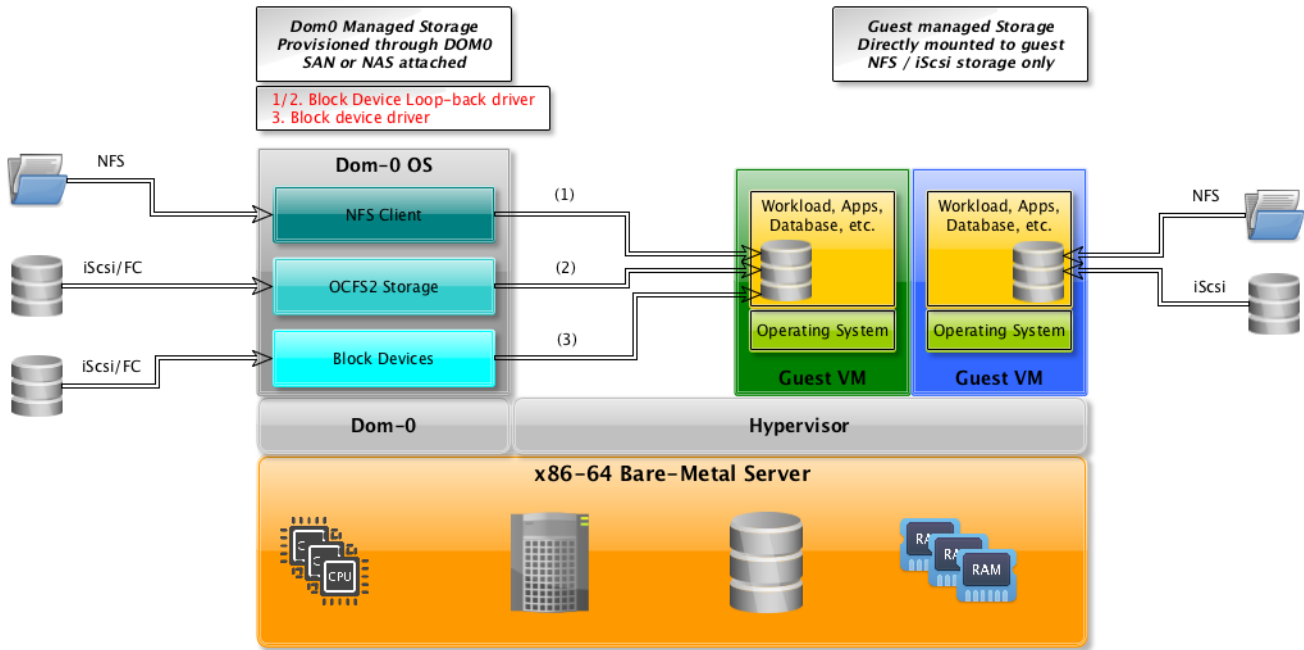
Dom0 Managed Storage
Provisioned through DOM0
SAN or NAS attached

1/2. Block Device Loop-back driver
3. Block device driver

Guest managed Storage
Directly mounted to guest
NFS / iScsi storage only

NFS

iScsi/FC

iScsi/FC

Dom-0 OS

NFS Client

OCFS2 Storage

Block Devices

(1)

(2)

(3)

Workload, Apps, Database, etc.

Operating System

Guest VM

Workload, Apps, Database, etc.

Operating System

Guest VM

NFS

iScsi

Dom-0

Hypervisor

x86-64 Bare-Metal Server

CPU

RAM

RAM

RAM